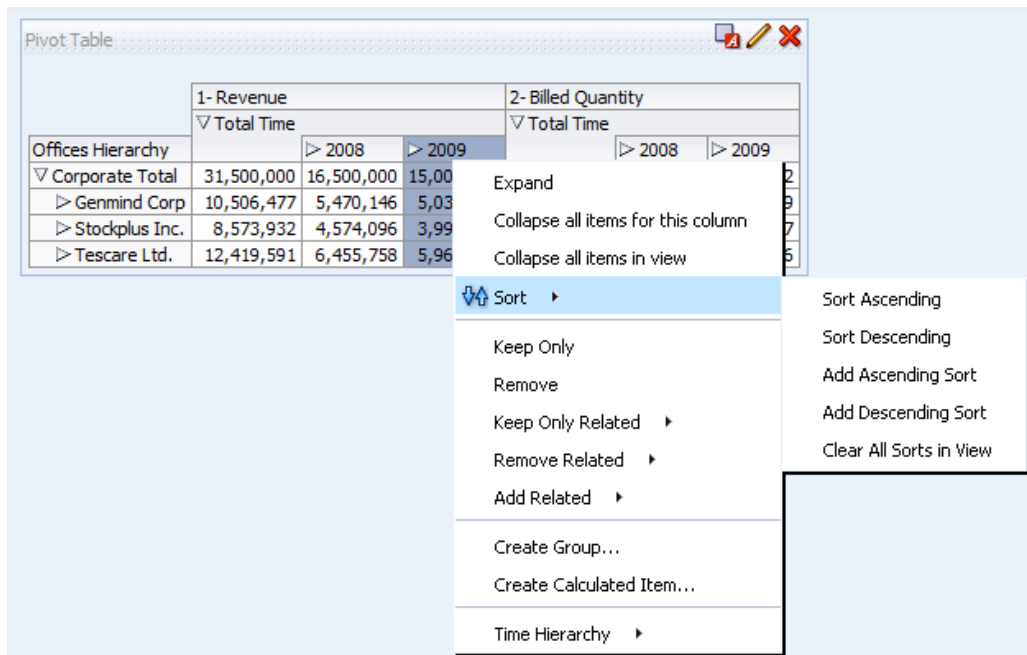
Pivot Table

| | 1- Revenue | | | 2- Billed Quantity | | |
|---|---|---|---|---|---|---|
| | ▽ Total Time | | | ▽ Total Time | | |
| Offices Hierarchy | | ▷ 2008 | ▷ 2009 | | ▷ 2008 | ▷ 2009 |
| ▽ Corporate Total | 31,500,000 | 16,500,000 | 15,00 | | | 2 |
| ▷ Genmind Corp | 10,506,477 | 5,470,146 | 5,03 | | | 9 |
| ▷ Stockplus Inc. | 8,573,932 | 4,574,096 | 3,99 | | | 7 |
| ▷ Tescare Ltd. | 12,419,591 | 6,455,758 | 5,96 | | | 6 |

Expand
Collapse all items for this column
Collapse all items in view
Sort
Keep Only
Remove
Keep Only Related
Remove Related
Add Related
Create Group...
Create Calculated Item...
Time Hierarchy

Sort Ascending
Sort Descending
Add Ascending Sort
Add Descending Sort
Clear All Sorts in View